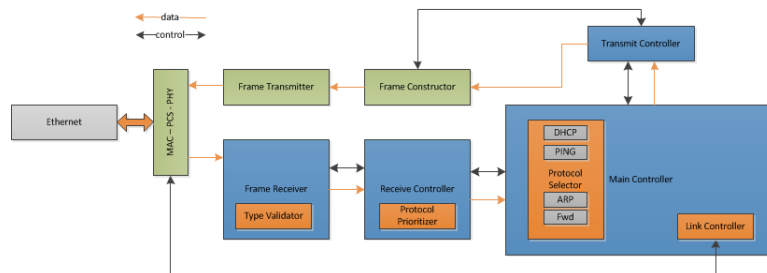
data
control
Transmit Controller
Frame Transmitter
Frame Constructor
Ethernet
MAC – PCS - PHY
Frame Receiver
Type Validator
Receive Controller
Protocol Prioritizer
DHCP
PING
Protocol Selector
ARP
Fwd
Main Controller
Link Controller